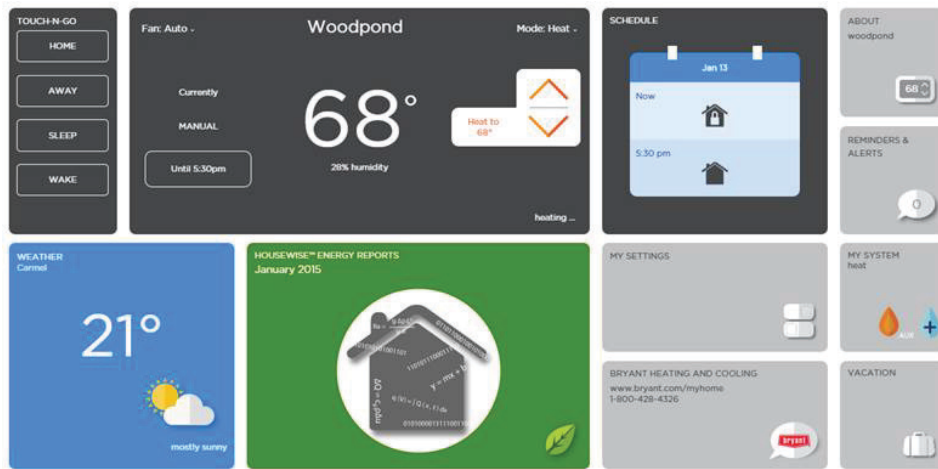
TOUCH-N-GO
HOME
AWAY
SLEEP
WAKE

Fan: Auto
Woodpond
Mode: Heat
Currently
MANUAL
Until 5:30pm
68°
28% humidity
Heat to 68°
heating ...

SCHEDULE
Jan 13
Now
5:30 pm

ABOUT
woodpond
68

REMINDERS & ALERTS
0

WEATHER
Carmel
21°
mostly sunny

HOUSEWISE™ ENERGY REPORTS
January 2015
$y = mx + b$

MY SETTINGS

BRYANT HEATING AND COOLING
www.bryant.com/myhome
1-800-428-4326
bryant

MY SYSTEM
heat
AUX

VACATION